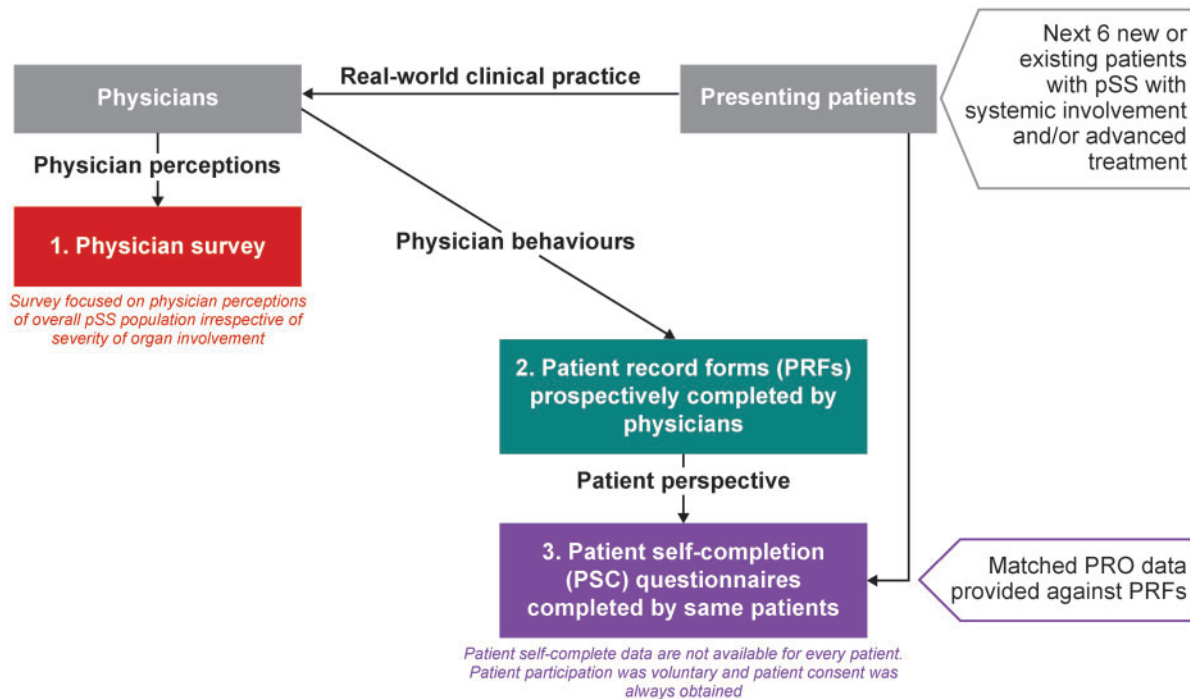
Next 6 new or existing patients with pSS with systemic involvement and/or advanced treatment

Physicians

Real-world clinical practice

Presenting patients

Physician perceptions

1. Physician survey

Survey focused on physician perceptions of overall pSS population irrespective of severity of organ involvement

Physician behaviours

2. Patient record forms (PRFs) prospectively completed by physicians

Patient perspective

3. Patient self-completion (PSC) questionnaires completed by same patients

Matched PRO data provided against PRFs

Patient self-complete data are not available for every patient. Patient participation was voluntary and patient consent was always obtained